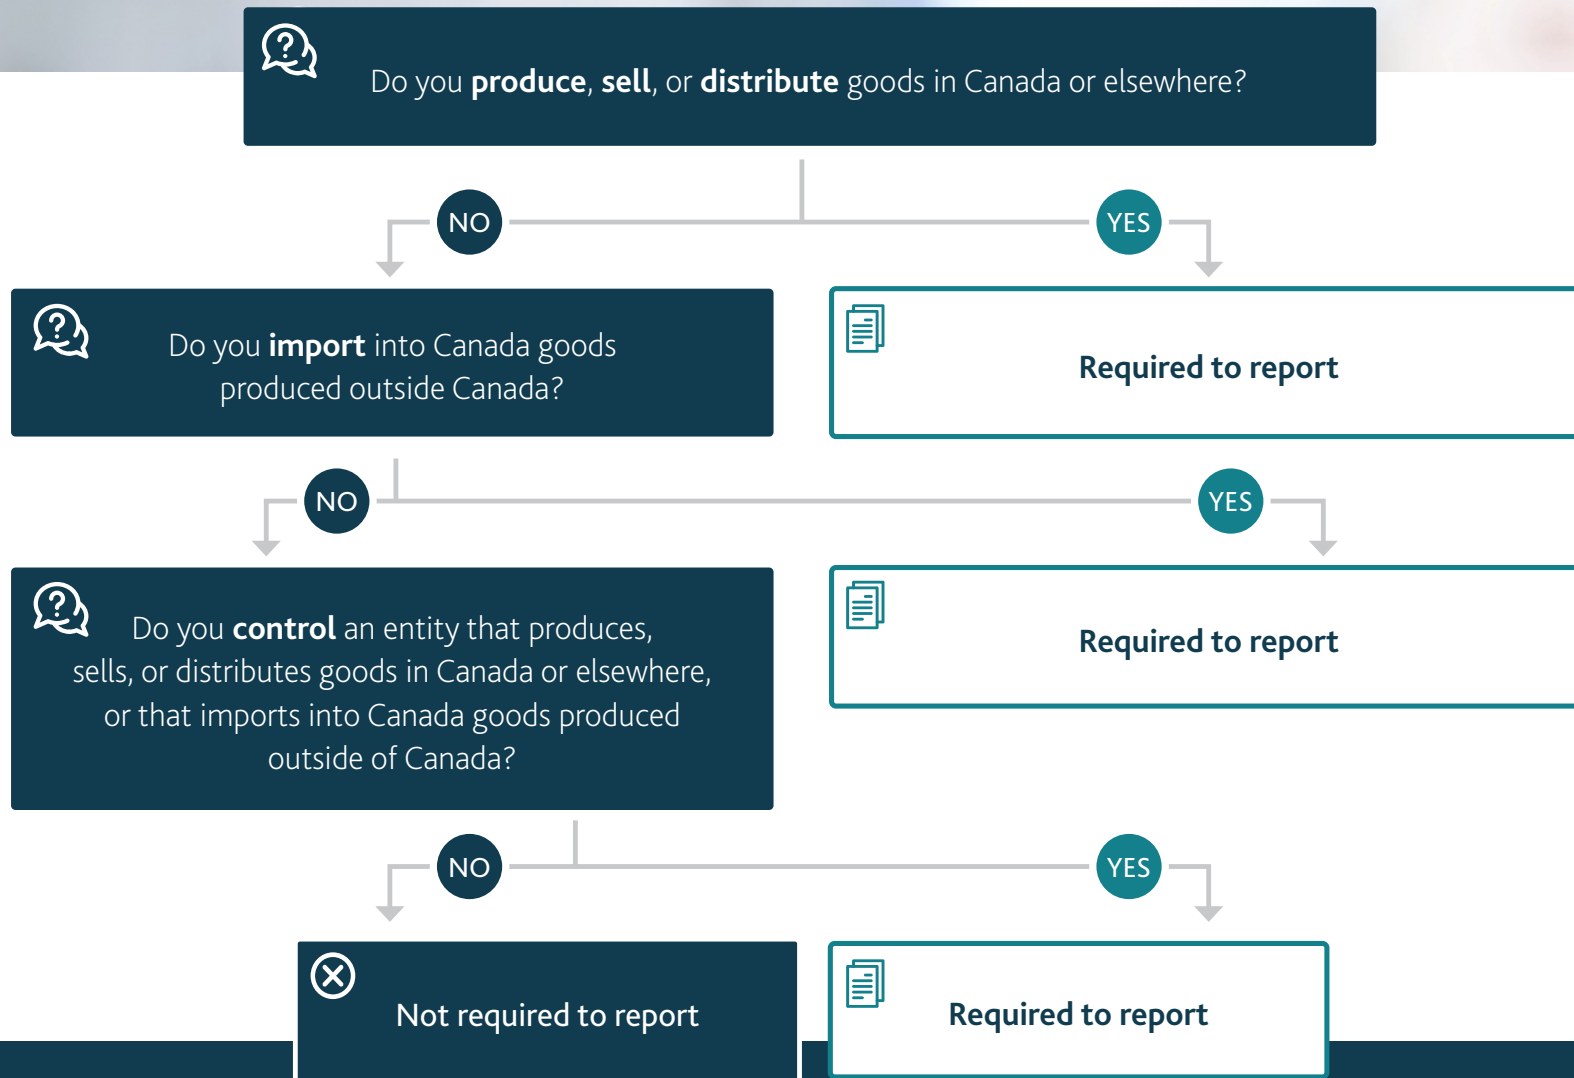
Do you **produce**, **sell**, or **distribute** goods in Canada or elsewhere?

NO

YES

Do you **import** into Canada goods produced outside Canada?

Required to report

NO

YES

Do you **control** an entity that produces, sells, or distributes goods in Canada or elsewhere, or that imports into Canada goods produced outside of Canada?

Required to report

NO

YES

Not required to report

Required to report